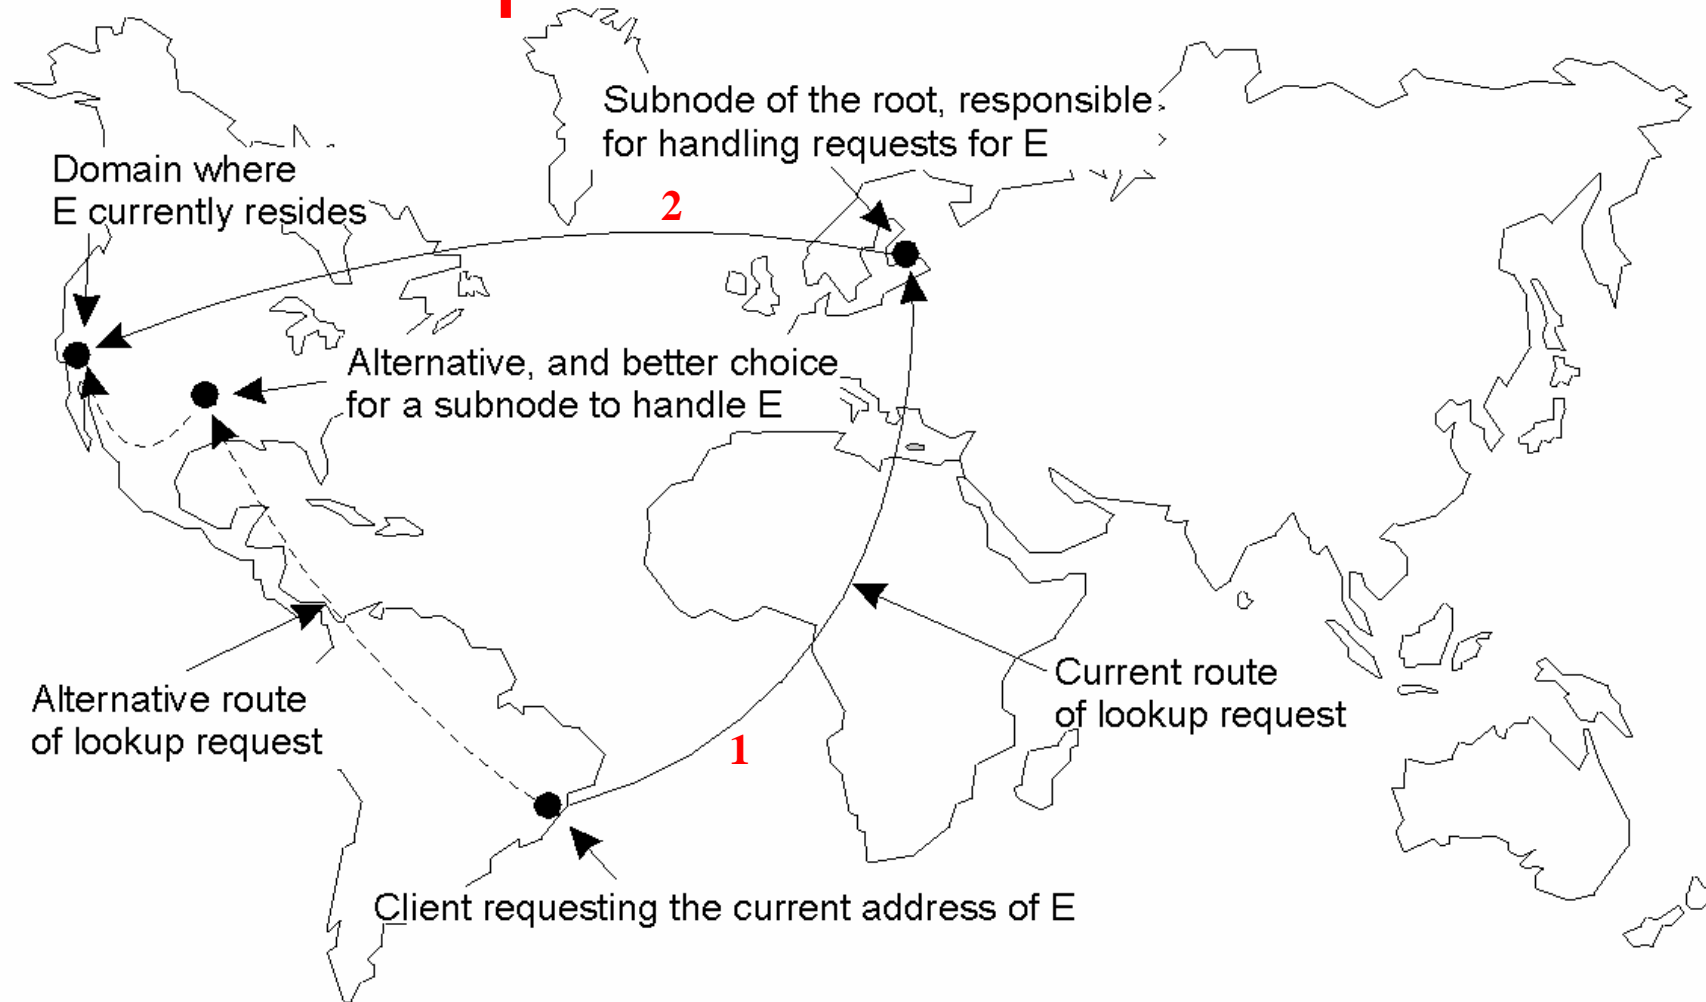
Subnode of the root, responsible for handling requests for E

Domain where E currently resides

2

Alternative, and better choice for a subnode to handle E

Alternative route of lookup request

Current route of lookup request

1

Client requesting the current address of E